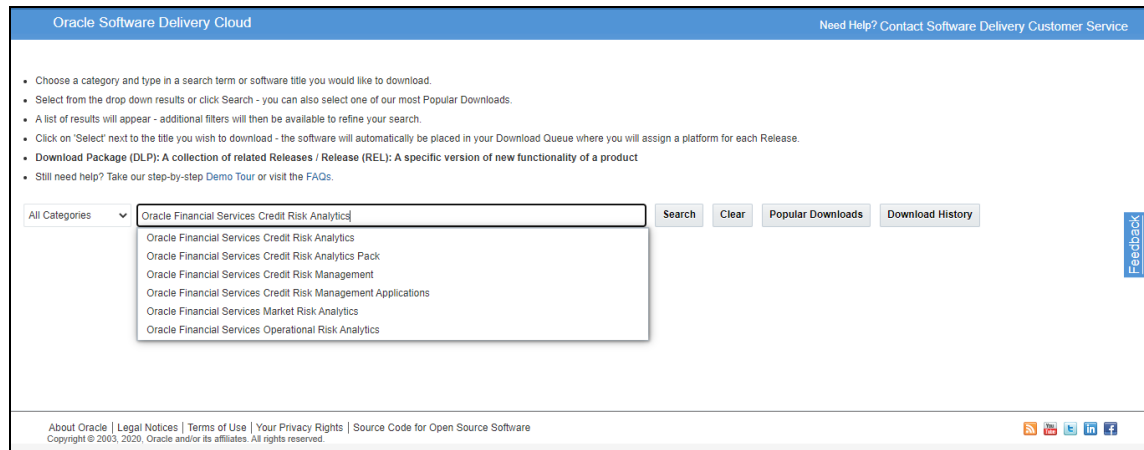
Oracle Software Delivery Cloud

Need Help? Contact Software Delivery Customer Service

- Choose a category and type in a search term or software title you would like to download.
- Select from the drop down results or click Search - you can also select one of our most Popular Downloads.
- A list of results will appear - additional filters will then be available to refine your search.
- Click on 'Select' next to the title you wish to download - the software will automatically be placed in your Download Queue where you will assign a platform for each Release.
- **Download Package (DLP): A collection of related Releases / Release (REL): A specific version of new functionality of a product**
- Still need help? Take our step-by-step Demo Tour or visit the FAQs.

All Categories

Oracle Financial Services Credit Risk Analytics

Search | Clear | Popular Downloads | Download History

Oracle Financial Services Credit Risk Analytics
Oracle Financial Services Credit Risk Analytics Pack
Oracle Financial Services Credit Risk Management
Oracle Financial Services Credit Risk Management Applications
Oracle Financial Services Market Risk Analytics
Oracle Financial Services Operational Risk Analytics

Feedback

About Oracle | Legal Notices | Terms of Use | Your Privacy Rights | Source Code for Open Source Software
Copyright © 2003, 2020, Oracle and/or its affiliates. All rights reserved.